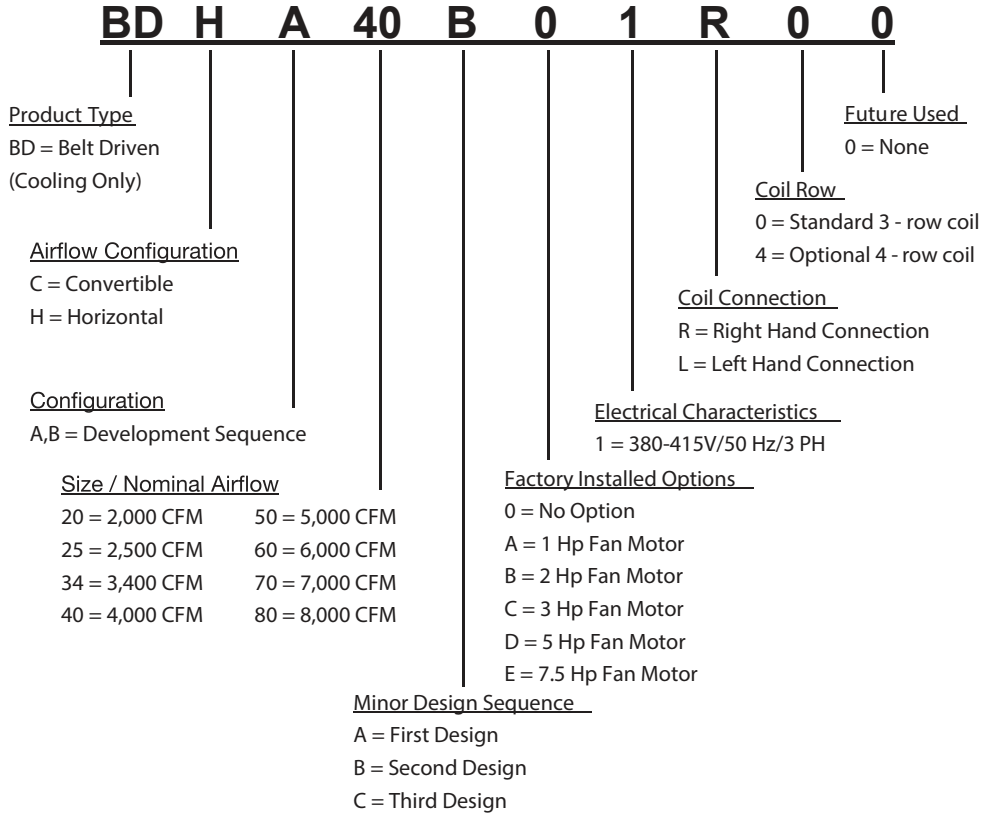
BD H A 40 B 0 1 R 0 0

Product Type
BD = Belt Driven
(Cooling Only)

Airflow Configuration
C = Convertible
H = Horizontal

Configuration
A,B = Development Sequence

Size / Nominal Airflow
20 = 2,000 CFM
25 = 2,500 CFM
34 = 3,400 CFM
40 = 4,000 CFM
50 = 5,000 CFM
60 = 6,000 CFM
70 = 7,000 CFM
80 = 8,000 CFM

Minor Design Sequence
A = First Design
B = Second Design
C = Third Design

Factory Installed Options
0 = No Option
A = 1 Hp Fan Motor
B = 2 Hp Fan Motor
C = 3 Hp Fan Motor
D = 5 Hp Fan Motor
E = 7.5 Hp Fan Motor

Electrical Characteristics
1 = 380-415V/50 Hz/3 PH

Coil Connection
R = Right Hand Connection
L = Left Hand Connection

Coil Row
0 = Standard 3 - row coil
4 = Optional 4 - row coil

Future Used
0 = None